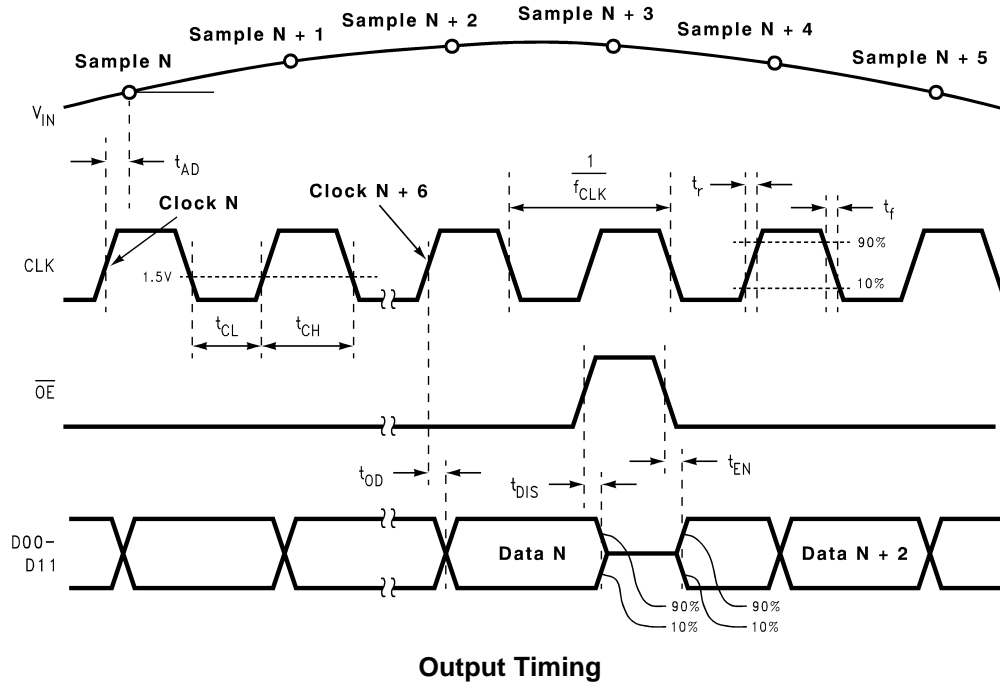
Sample N
Sample N + 1
Sample N + 2
Sample N + 3
Sample N + 4
Sample N + 5
$V_{IN}$
$t_{AD}$
Clock N
Clock N + 6
$\frac{1}{f_{CLK}}$
$t_r$
$t_f$
90%
10%
CLK
1.5V
$t_{CL}$
$t_{CH}$
$\overline{OE}$
$t_{OD}$
$t_{DIS}$
$t_{EN}$
D00-
D11
Data N
Data N + 2
90%
10%
90%
10%

Output Timing